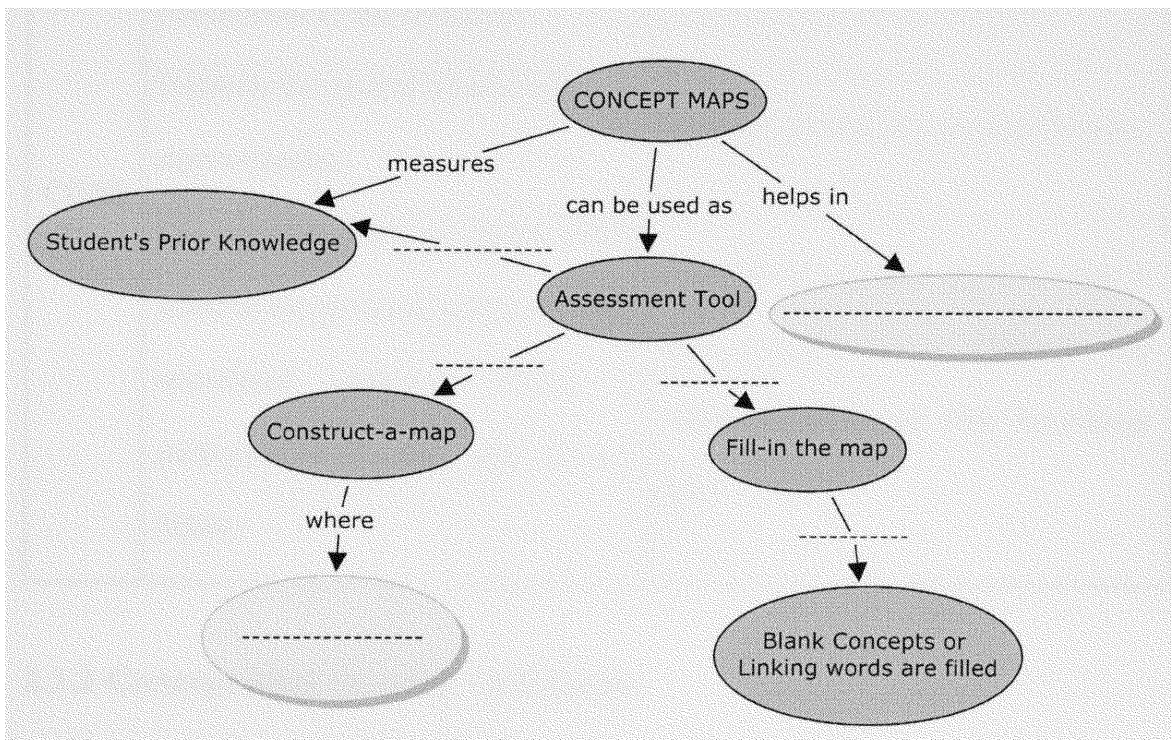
CONCEPT MAPS

measures

can be used as

helps in

Student's Prior Knowledge

----------

Assessment Tool

--------------------

----------

----------

Construct-a-map

Fill-in the map

where

----------

----------

Blank Concepts or Linking words are filled